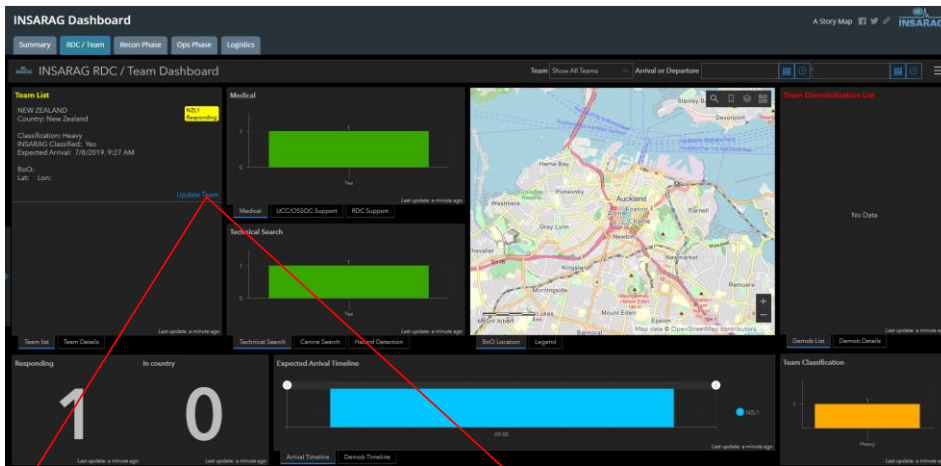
INSARAG Dashboard

A Story Map

INSARAG

Summary RDC / Team Recon Phase Ops Phase Logistics

INSARAG RDC / Team Dashboard

Team Show All Teams Arrival or Departure

Team List

NEW ZEALAND
Country: New Zealand

NZL1
Responding

Classification: Heavy
INSARAG Classified: Yes
Expected Arrival: 7/8/2019, 9:27 AM

BoO:
Lat: Lon:

Update Team

Last update: a minute ago

Team list Team Details

Medical

1

1

0

Yes

Last update: a minute ago

Medical UCC/OSSOC Support RDC Support

Technical Search

1

1

0

Yes

Last update: a minute ago

Technical Search Canine Search Hazard Detection

Stanley Bay
Devonport
Herne Bay
Ponsonby
Westmere
Auckland
Grey Lynn
Parnell
Newmarket
Kingsland
Newton
Morningside
Remuera
Mount Eden
Epsom
Balmoral

Map data © OpenStreetMap contributors

BoO Location Legend

Team Demobilization List

No Data

Last update: a minute ago

Demob List Demob Details

Responding

1

Last update: a minute ago

In country

0

Last update: a minute ago

Expected Arrival Timeline

NZL1

09:00

Last update: a minute ago

Arrival Timeline Demob Timeline

Team Classification

1

1

Heavy

Last update: a minute ago